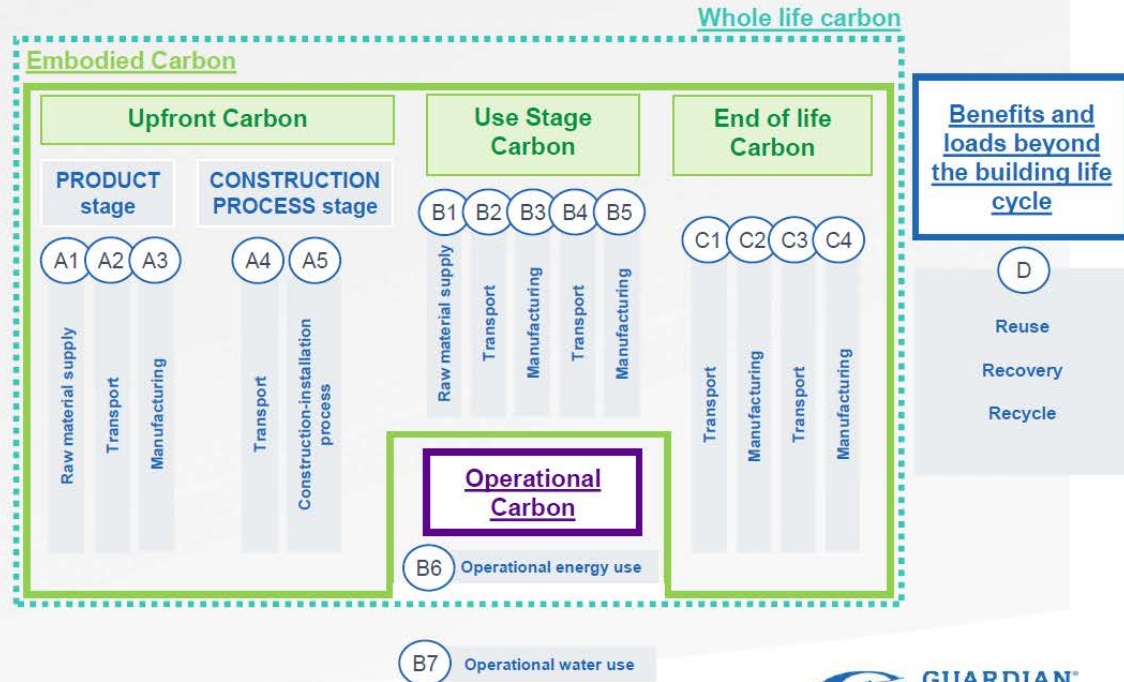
Whole life carbon

Embodied Carbon

Upfront Carbon

PRODUCT stage

CONSTRUCTION PROCESS stage

A1 A2 A3

Raw material supply

Transport

Manufacturing

A4 A5

Transport

Construction-installation process

Use Stage Carbon

B1 B2 B3 B4 B5

Raw material supply

Transport

Manufacturing

Transport

Manufacturing

End of life Carbon

C1 C2 C3 C4

Transport

Manufacturing

Transport

Manufacturing

Operational Carbon

B6 Operational energy use

Benefits and loads beyond the building life cycle

D

Reuse

Recovery

Recycle

B7 Operational water use

GUARDIAN